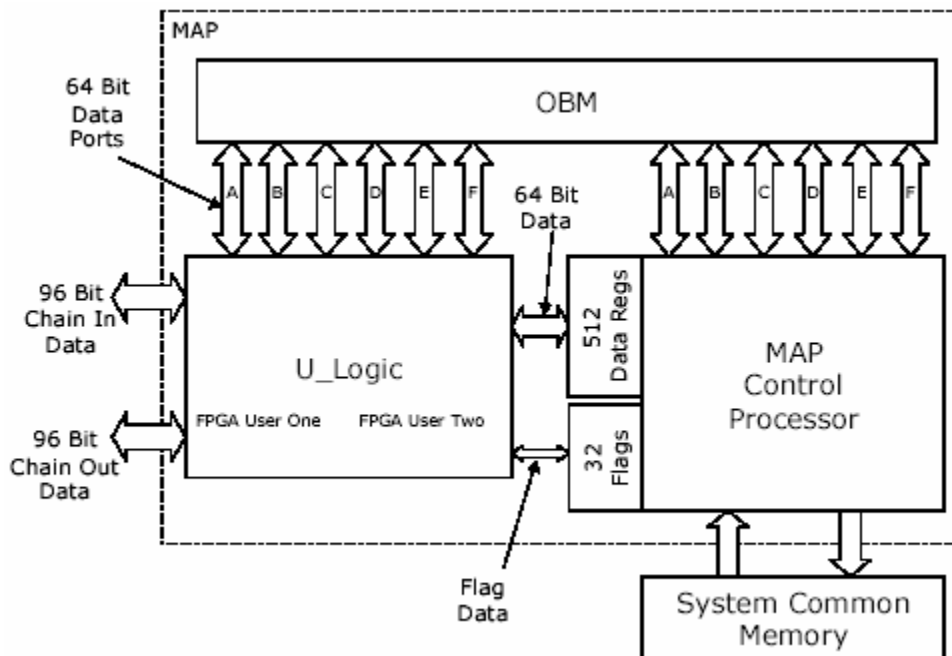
MAP

64 Bit Data Ports

OBM

A B C D E F

64 Bit Data

A B C D E F

96 Bit Chain In Data

U_Logic

FPGA User One FPGA User Two

96 Bit Chain Out Data

512 Data Regs

32 Flags

MAP Control Processor

Flag Data

System Common Memory